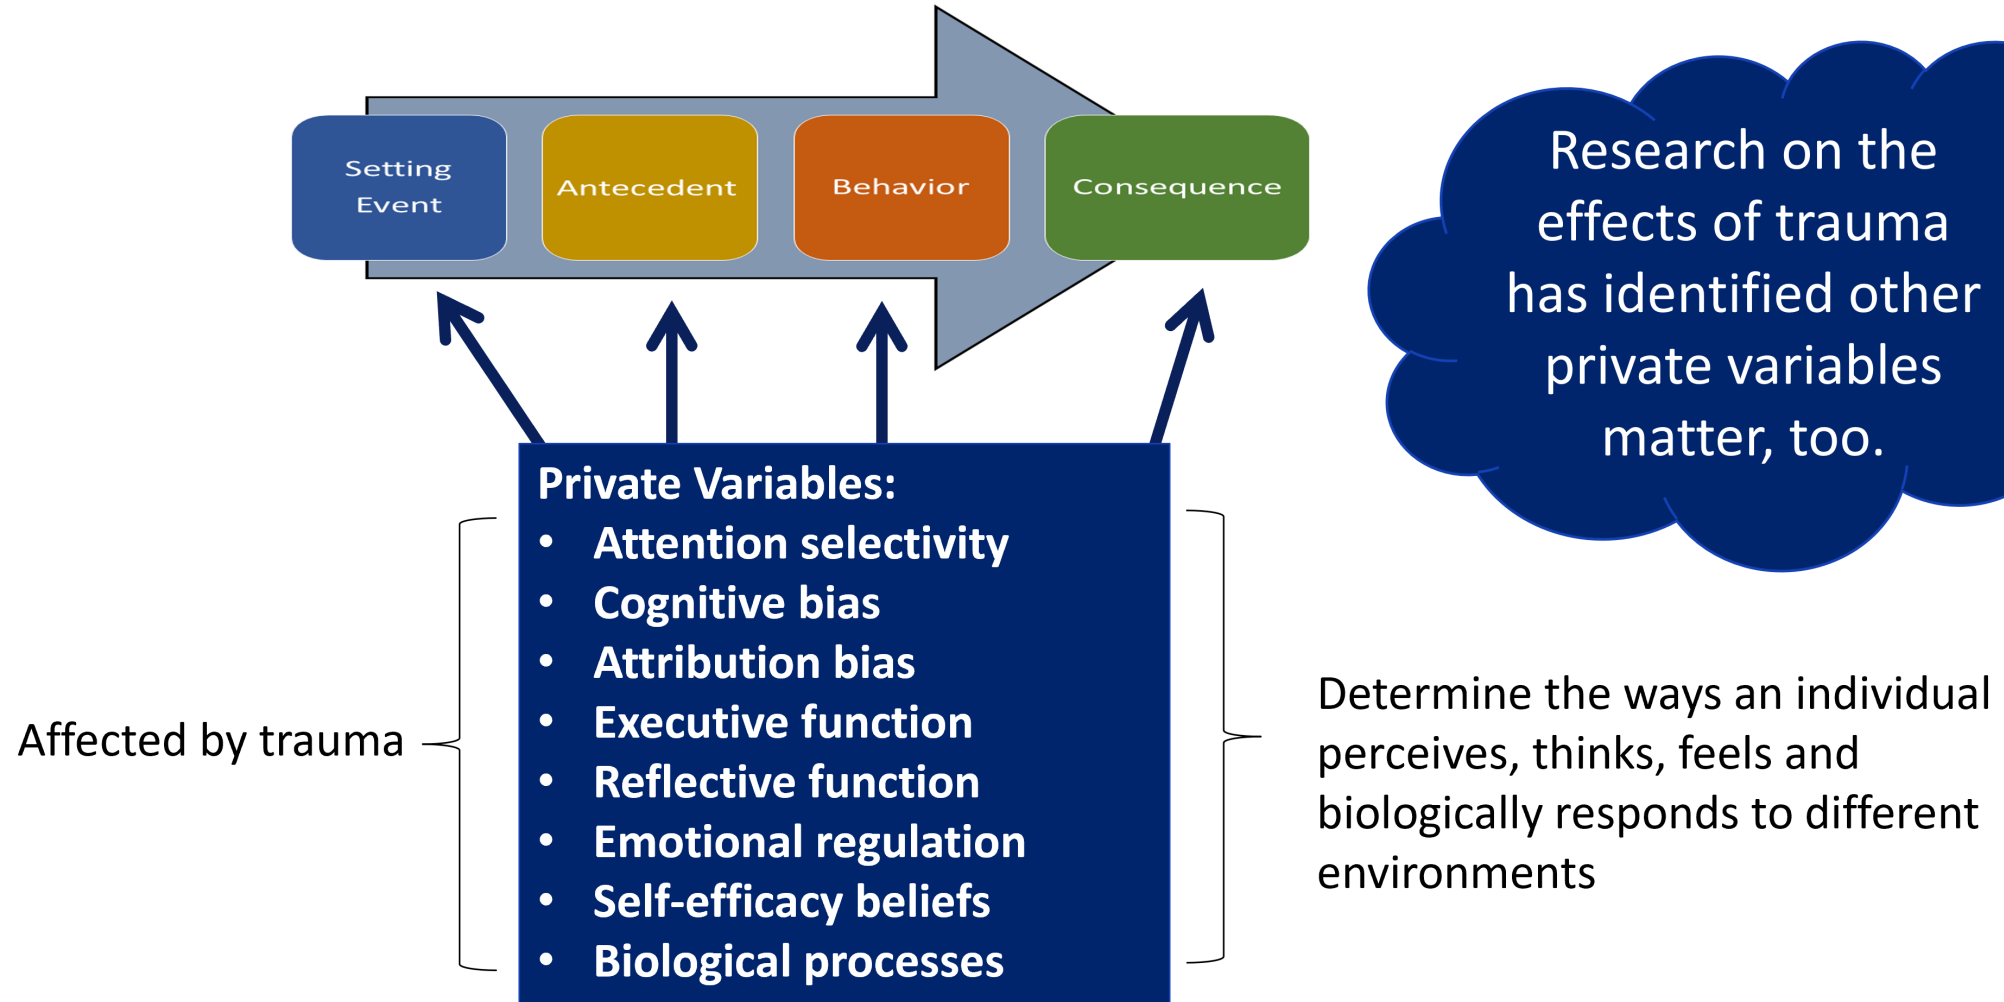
Setting Event

Antecedent

Behavior

Consequence

Research on the effects of trauma has identified other private variables matter, too.

Private Variables:
• Attention selectivity
• Cognitive bias
• Attribution bias
• Executive function
• Reflective function
• Emotional regulation
• Self-efficacy beliefs
• Biological processes

Affected by trauma

Determine the ways an individual perceives, thinks, feels and biologically responds to different environments